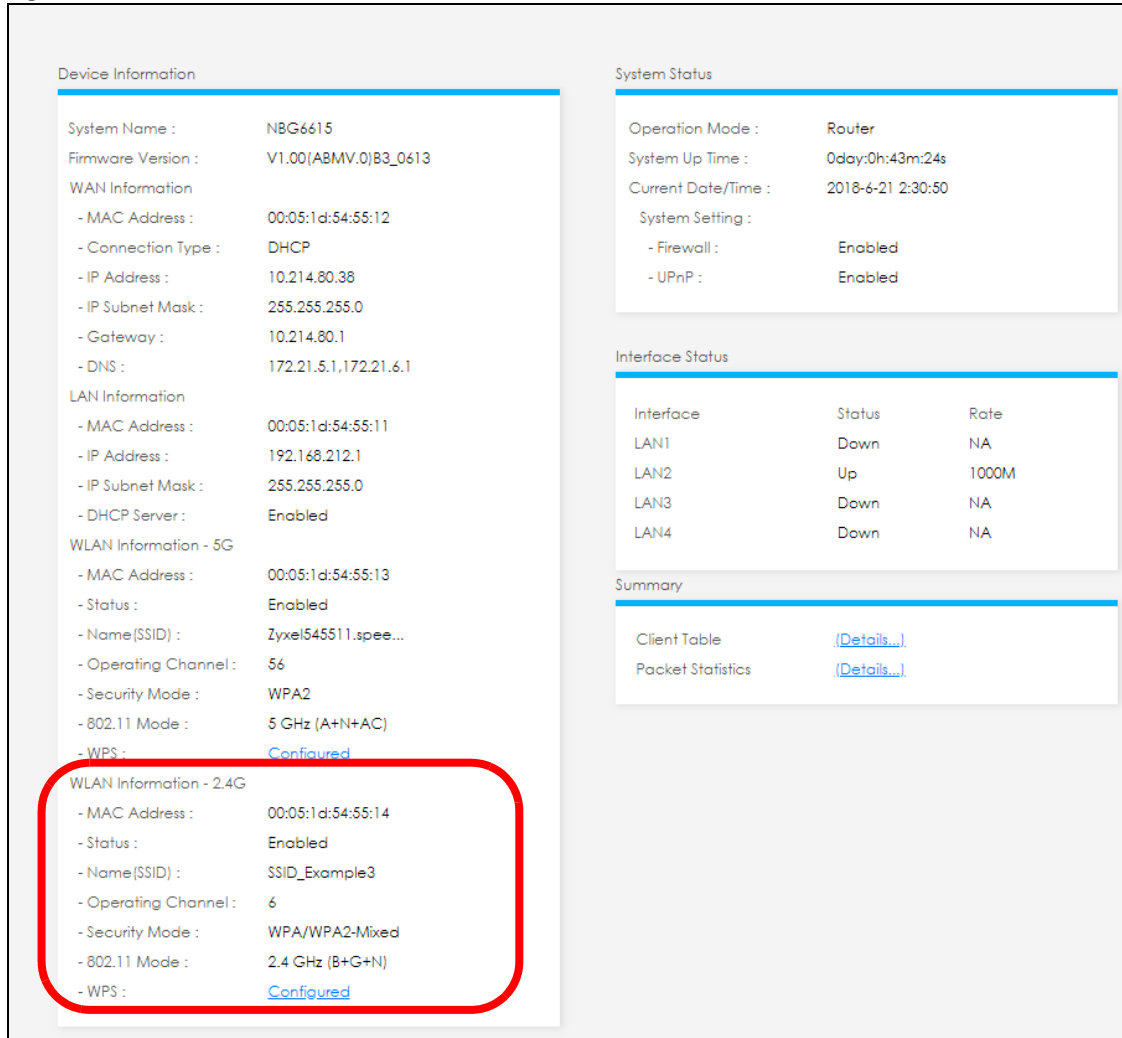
Device Information

System Name : NBG6615
Firmware Version : V1.00(ABMV.0)B3_0613
WAN Information
- MAC Address : 00:05:1d:54:55:12
- Connection Type : DHCP
- IP Address : 10.214.80.38
- IP Subnet Mask : 255.255.255.0
- Gateway : 10.214.80.1
- DNS : 172.21.5.1,172.21.6.1
LAN Information
- MAC Address : 00:05:1d:54:55:11
- IP Address : 192.168.212.1
- IP Subnet Mask : 255.255.255.0
- DHCP Server : Enabled
WLAN Information - 5G
- MAC Address : 00:05:1d:54:55:13
- Status : Enabled
- Name(SSID) : Zyxel545511.spee...
- Operating Channel : 56
- Security Mode : WPA2
- 802.11 Mode : 5 GHz (A+N+AC)
- WPS : Configured
WLAN Information - 2.4G
- MAC Address : 00:05:1d:54:55:14
- Status : Enabled
- Name(SSID) : SSID_Example3
- Operating Channel : 6
- Security Mode : WPA/WPA2-Mixed
- 802.11 Mode : 2.4 GHz (B+G+N)
- WPS : Configured

System Status

Operation Mode : Router
System Up Time : 0day:0h:43m:24s
Current Date/Time : 2018-6-21 2:30:50
System Setting :
- Firewall : Enabled
- UPnP : Enabled

Interface Status

| Interface | Status | Rate |
|---|---|---|
| LAN1 | Down | NA |
| LAN2 | Up | 1000M |
| LAN3 | Down | NA |
| LAN4 | Down | NA |

Summary

Client Table (Details...)
Packet Statistics (Details...)